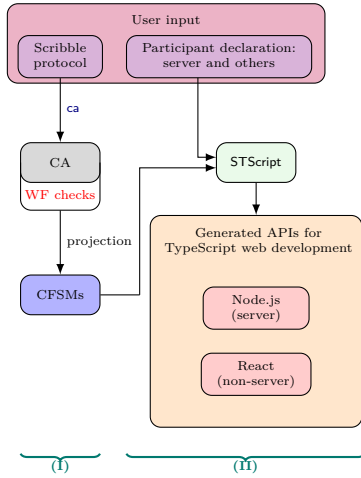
User input

Scribble protocol

Participant declaration: server and others

ca

CA

WF checks

projection

CFSMs

STScript

Generated APIs for TypeScript web development

Node.js (server)

React (non-server)

(I)

(II)